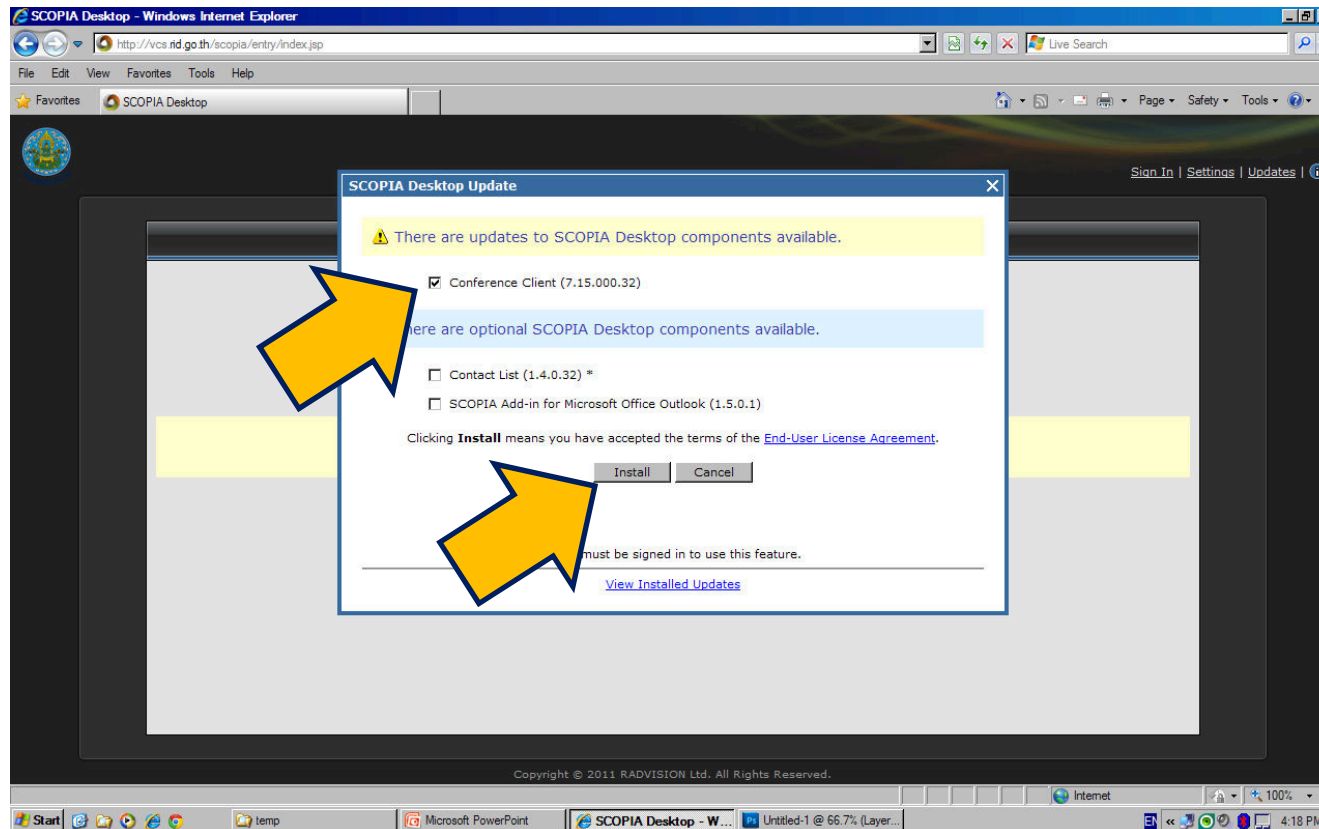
SCOPIA Desktop - Windows Internet Explorer

http://vcs.rid.go.th/scopia/entry/index.jsp

Live Search

File Edit View Favorites Tools Help

Favorites SCOPIA Desktop

Page Safety Tools

Sign In | Settings | Updates |

SCOPIA Desktop Update

There are updates to SCOPIA Desktop components available.

Conference Client (7.15.000.32)

here are optional SCOPIA Desktop components available.

Contact List (1.4.0.32) *

SCOPIA Add-in for Microsoft Office Outlook (1.5.0.1)

Clicking **Install** means you have accepted the terms of the End-User License Agreement.

Install Cancel

must be signed in to use this feature.

View Installed Updates

Copyright © 2011 RADVISION Ltd. All Rights Reserved.

Internet 100%

Start temp Microsoft PowerPoint SCOPIA Desktop - W... Untitled-1 @ 66.7% (Layer... EN 4:18 P